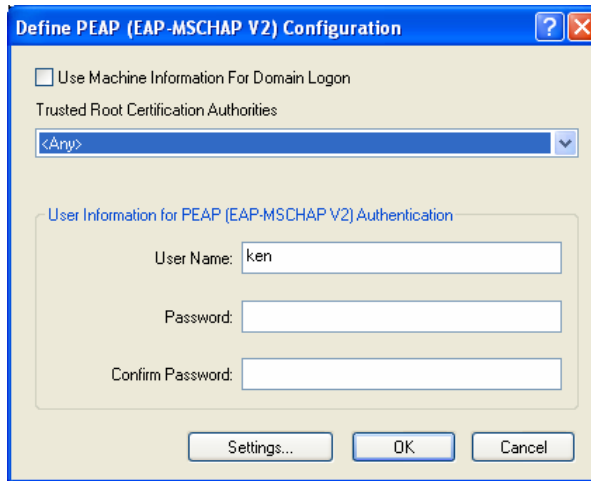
Define PEAP (EAP-MSCHAP V2) Configuration

?

Use Machine Information For Domain Logon

Trusted Root Certification Authorities

<Any>

User Information for PEAP (EAP-MSCHAP V2) Authentication

User Name: ken

Password:

Confirm Password:

Settings...

OK

Cancel